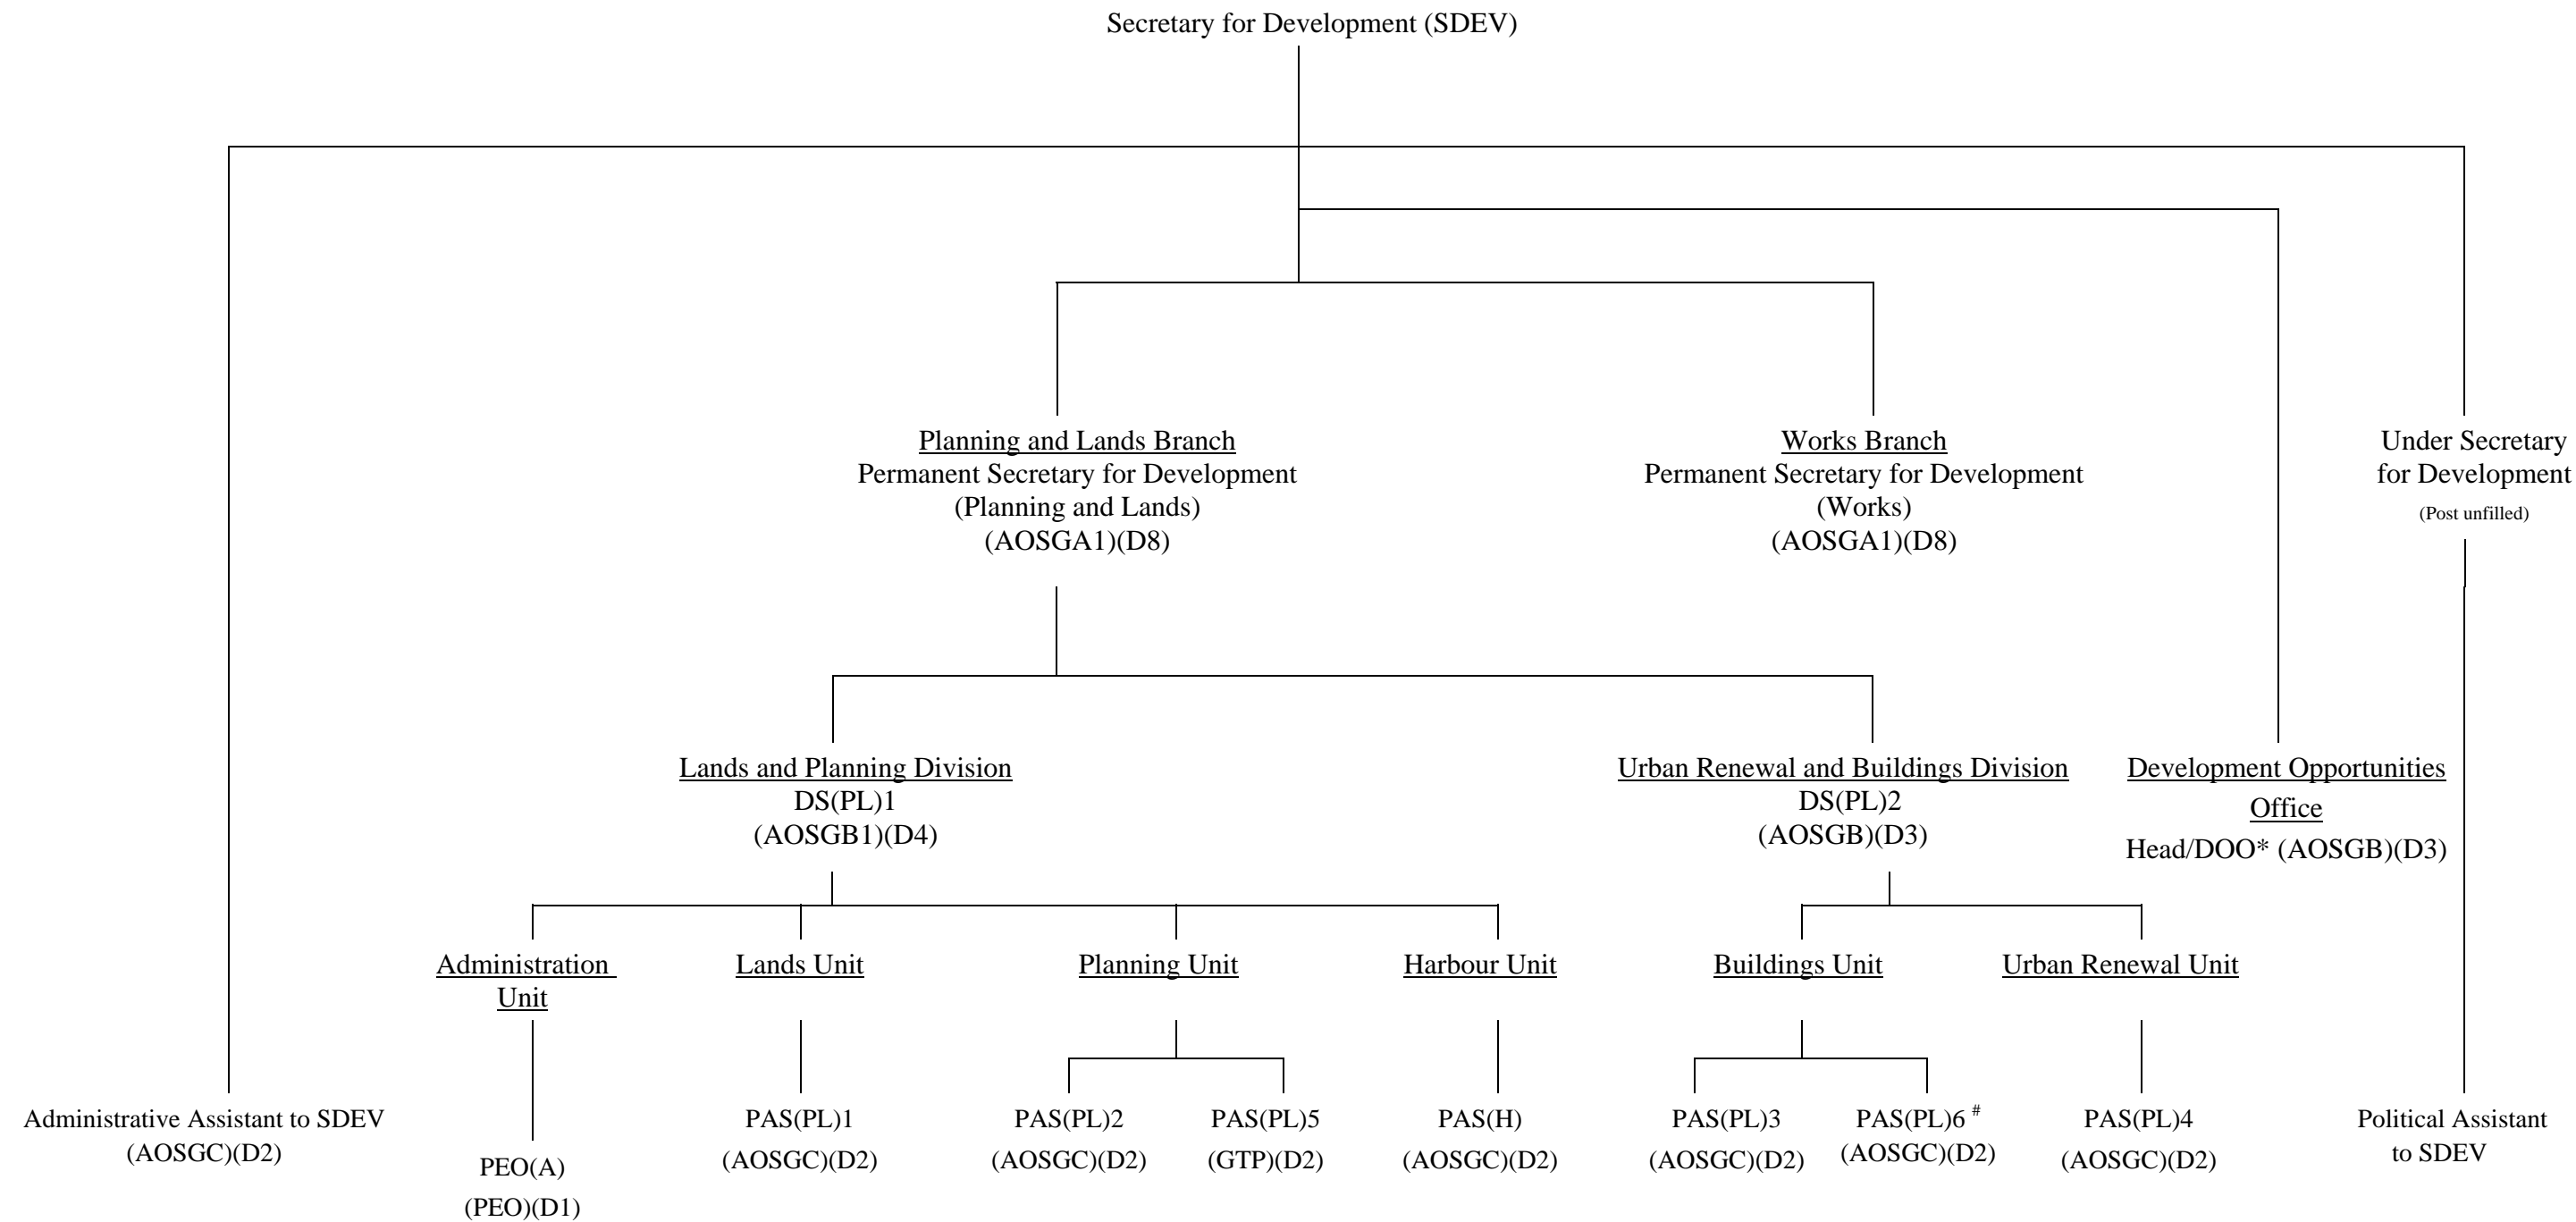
Secretary for Development (SDEV)

Planning and Lands Branch
Permanent Secretary for Development (Planning and Lands)
(AOSGA1)(D8)

Works Branch
Permanent Secretary for Development (Works)
(AOSGA1)(D8)

Under Secretary for Development
(Post unfilled)

Lands and Planning Division
DS(PL)1
(AOSGB1)(D4)

Urban Renewal and Buildings Division
DS(PL)2
(AOSGB)(D3)

Development Opportunities Office
Head/DOO* (AOSGB)(D3)

Administration Unit

Lands Unit

Planning Unit

Harbour Unit

Buildings Unit

Urban Renewal Unit

Administrative Assistant to SDEV
(AOSGC)(D2)

PEO(A)
(PEO)(D1)

PAS(PL)1
(AOSGC)(D2)

PAS(PL)2
(AOSGC)(D2)

PAS(PL)5
(GTP)(D2)

PAS(H)
(AOSGC)(D2)

PAS(PL)3
(AOSGC)(D2)

PAS(PL)6 $^{\#}$
(AOSGC)(D2)

PAS(PL)4
(AOSGC)(D2)

Political Assistant to SDEV